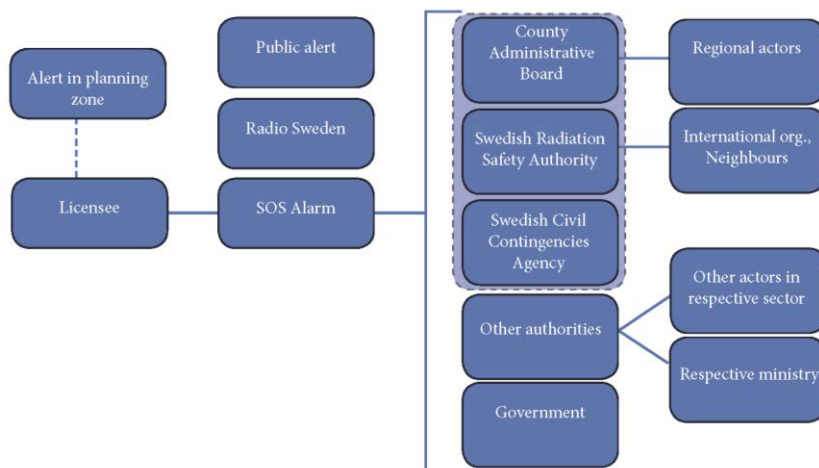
Alert in planning zone

Public alert

Radio Sweden

Licensee

SOS Alarm

County Administrative Board

Swedish Radiation Safety Authority

Swedish Civil Contingencies Agency

Regional actors

International org., Neighbours

Other authorities

Other actors in respective sector

Respective ministry

Government